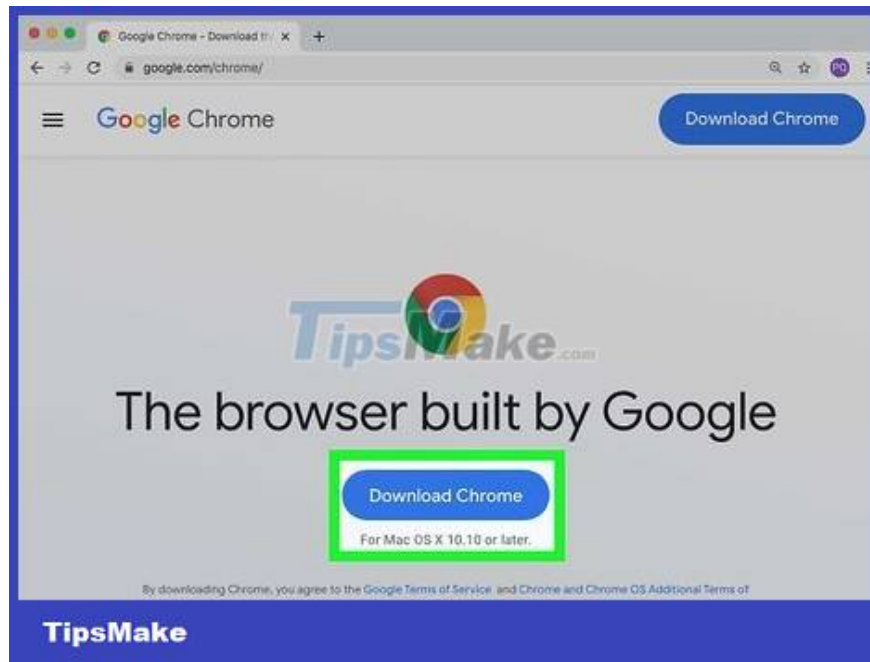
Google Chrome - Download th ×
+
google.com/chrome/
PO
Google Chrome
Download Chrome
TipsMake.com
The browser built by Google
Download Chrome
For Mac OS X 10.10 or later.
By downloading Chrome, you agree to the Google Terms of Service and Chrome and Chrome OS Additional Terms of
TipsMake